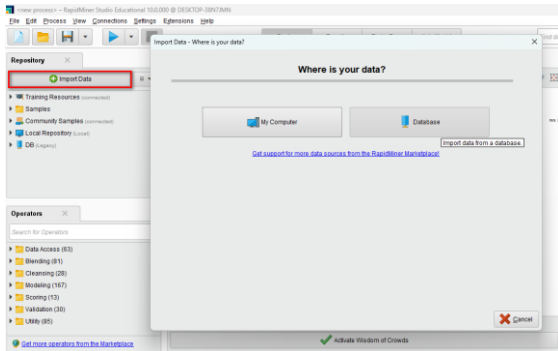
<new process> – RapidMiner Studio Educational 10.0.000 @ DESKTOP-38N7JMN

File Edit Process View Connections Settings Extensions Help

Repository

Import Data

Training Resources (connected)

Samples

Community Samples (connected)

Local Repository (Local)

DB (Legacy)

Operators

Search for Operators

Data Access (63)

Blending (81)

Cleansing (26)

Modeling (167)

Scoring (13)

Validation (30)

Utility (85)

Get more operators from the Marketplace

Import Data - Where is your data?

Where is your data?

My Computer

Database

Import data from a database.

Get support for more data sources from the RapidMiner Marketplace!

Cancel

Activate Wisdom of Crowds